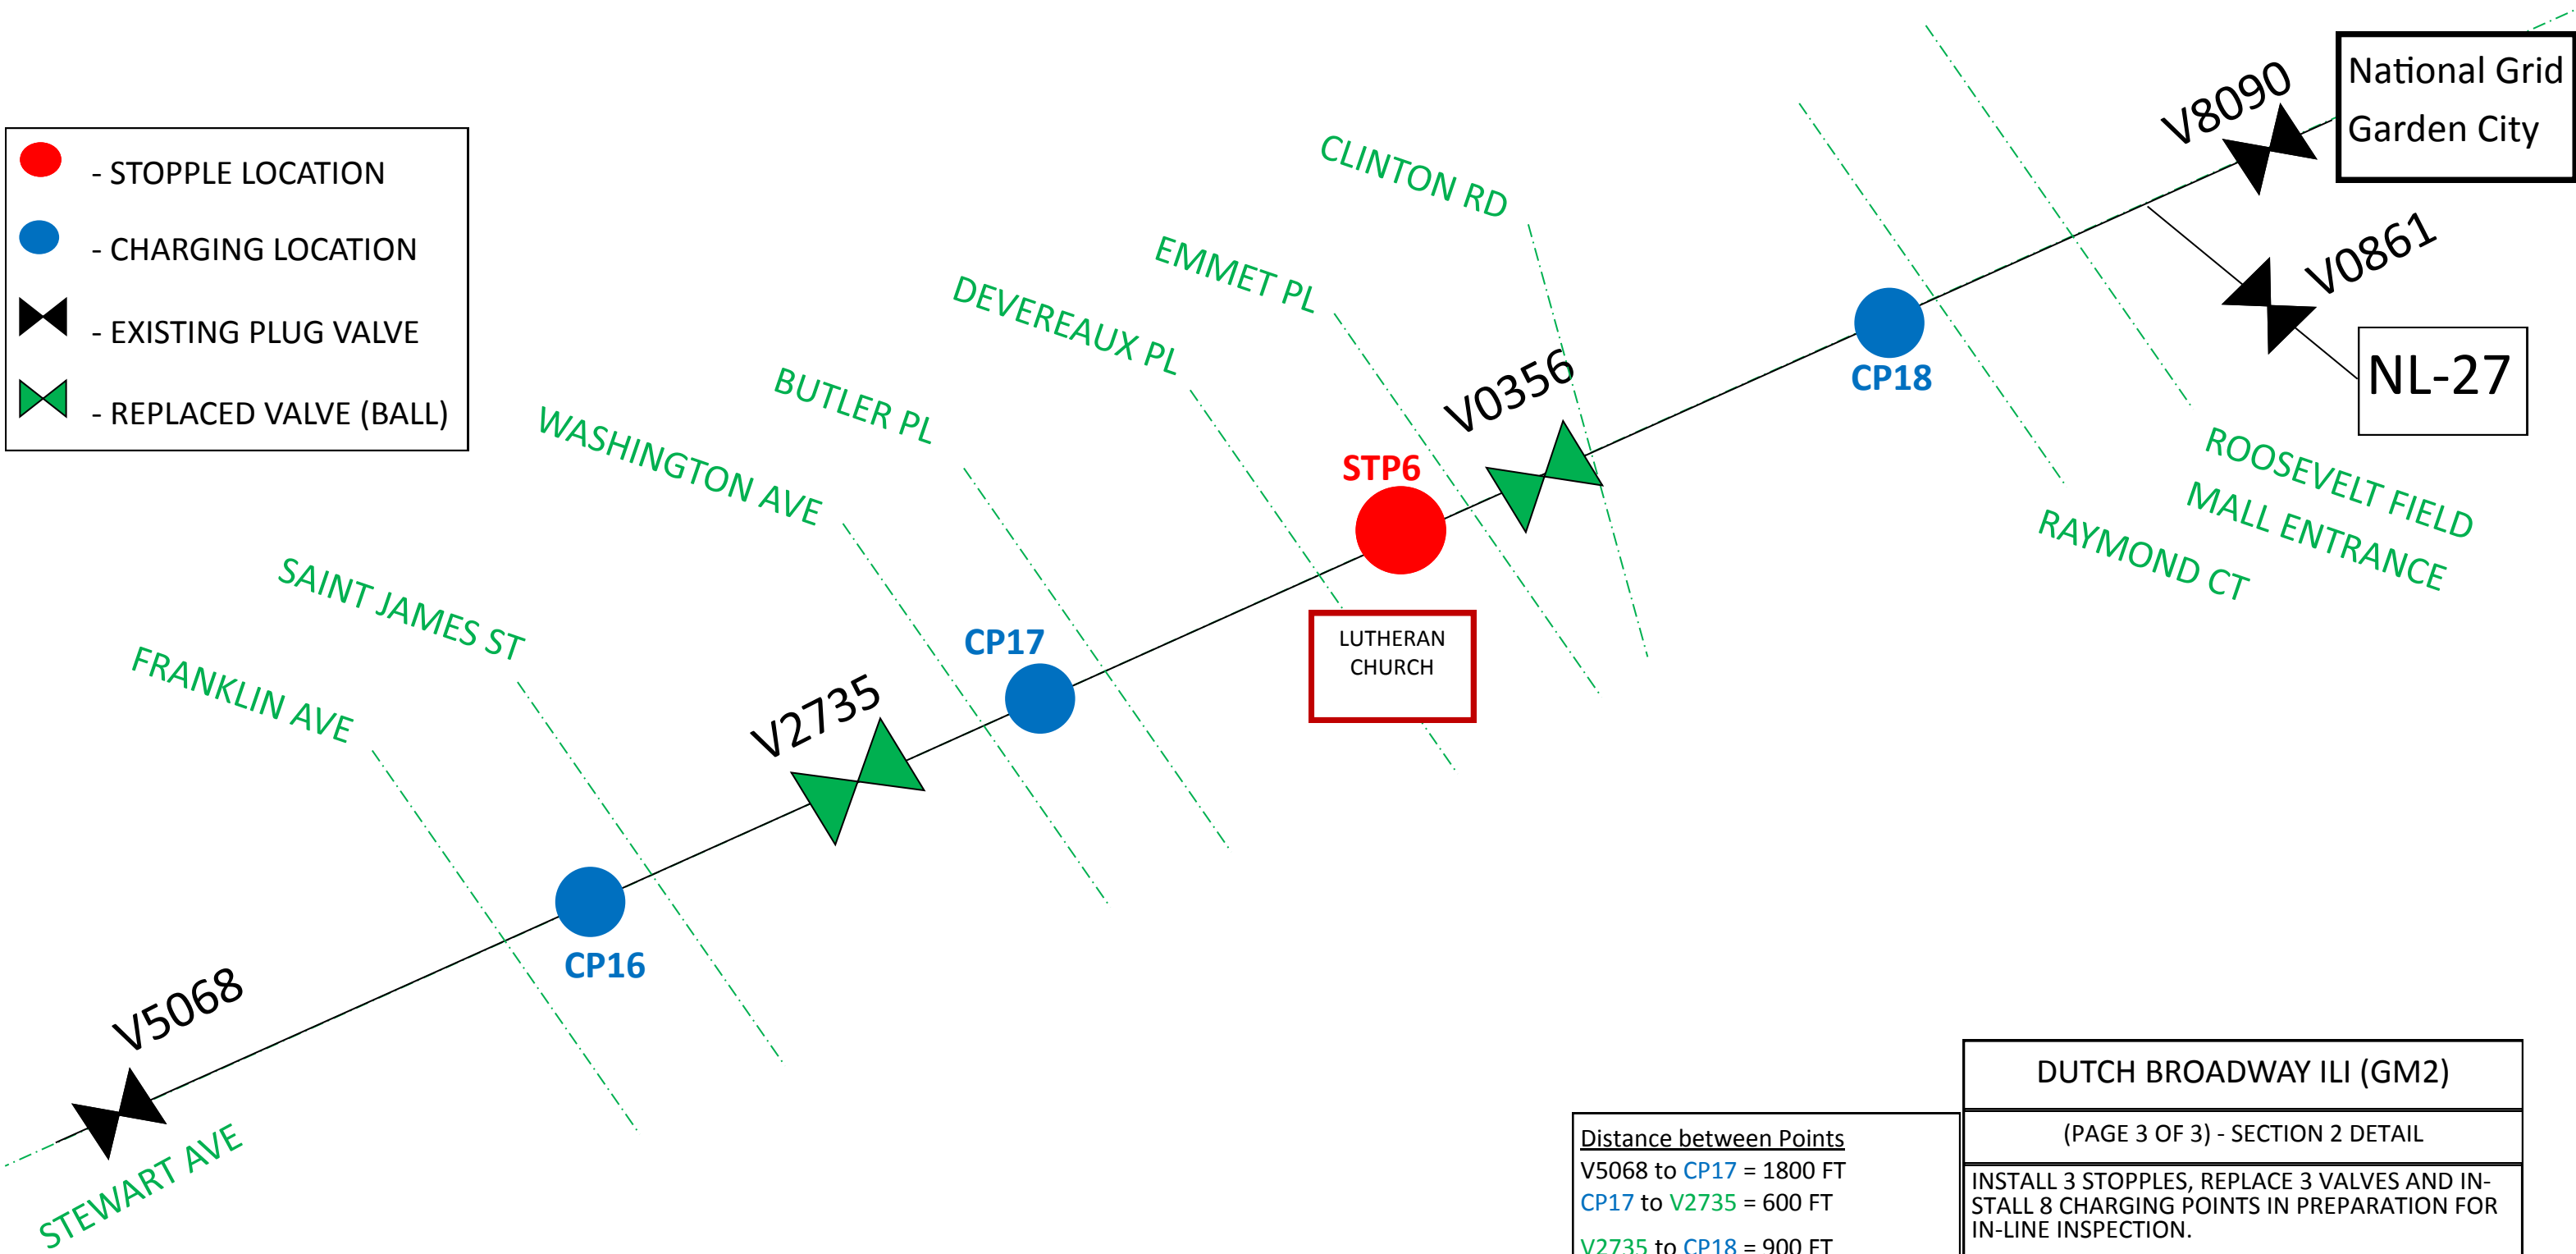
- STOPPLE LOCATION
- CHARGING LOCATION
- EXISTING PLUG VALVE
- REPLACED VALVE (BALL)

National Grid
Garden City

V8090
V0861
NL-27
CLINTON RD
EMMET PL
DEVEREAUX PL
BUTLER PL
WASHINGTON AVE
SAINT JAMES ST
FRANKLIN AVE
STEWART AVE
V0356
STP6
CP18
ROOSEVELT FIELD MALL ENTRANCE
RAYMOND CT
LUTHERAN CHURCH
CP17
V2735
CP16
V5068

DUTCH BROADWAY ILI (GM2)
(PAGE 3 OF 3) - SECTION 2 DETAIL
INSTALL 3 STOPPLES, REPLACE 3 VALVES AND INSTALL 8 CHARGING POINTS IN PREPARATION FOR IN-LINE INSPECTION.

Distance between Points
V5068 to CP17 = 1800 FT
CP17 to V2735 = 600 FT
V2735 to CP18 = 900 FT